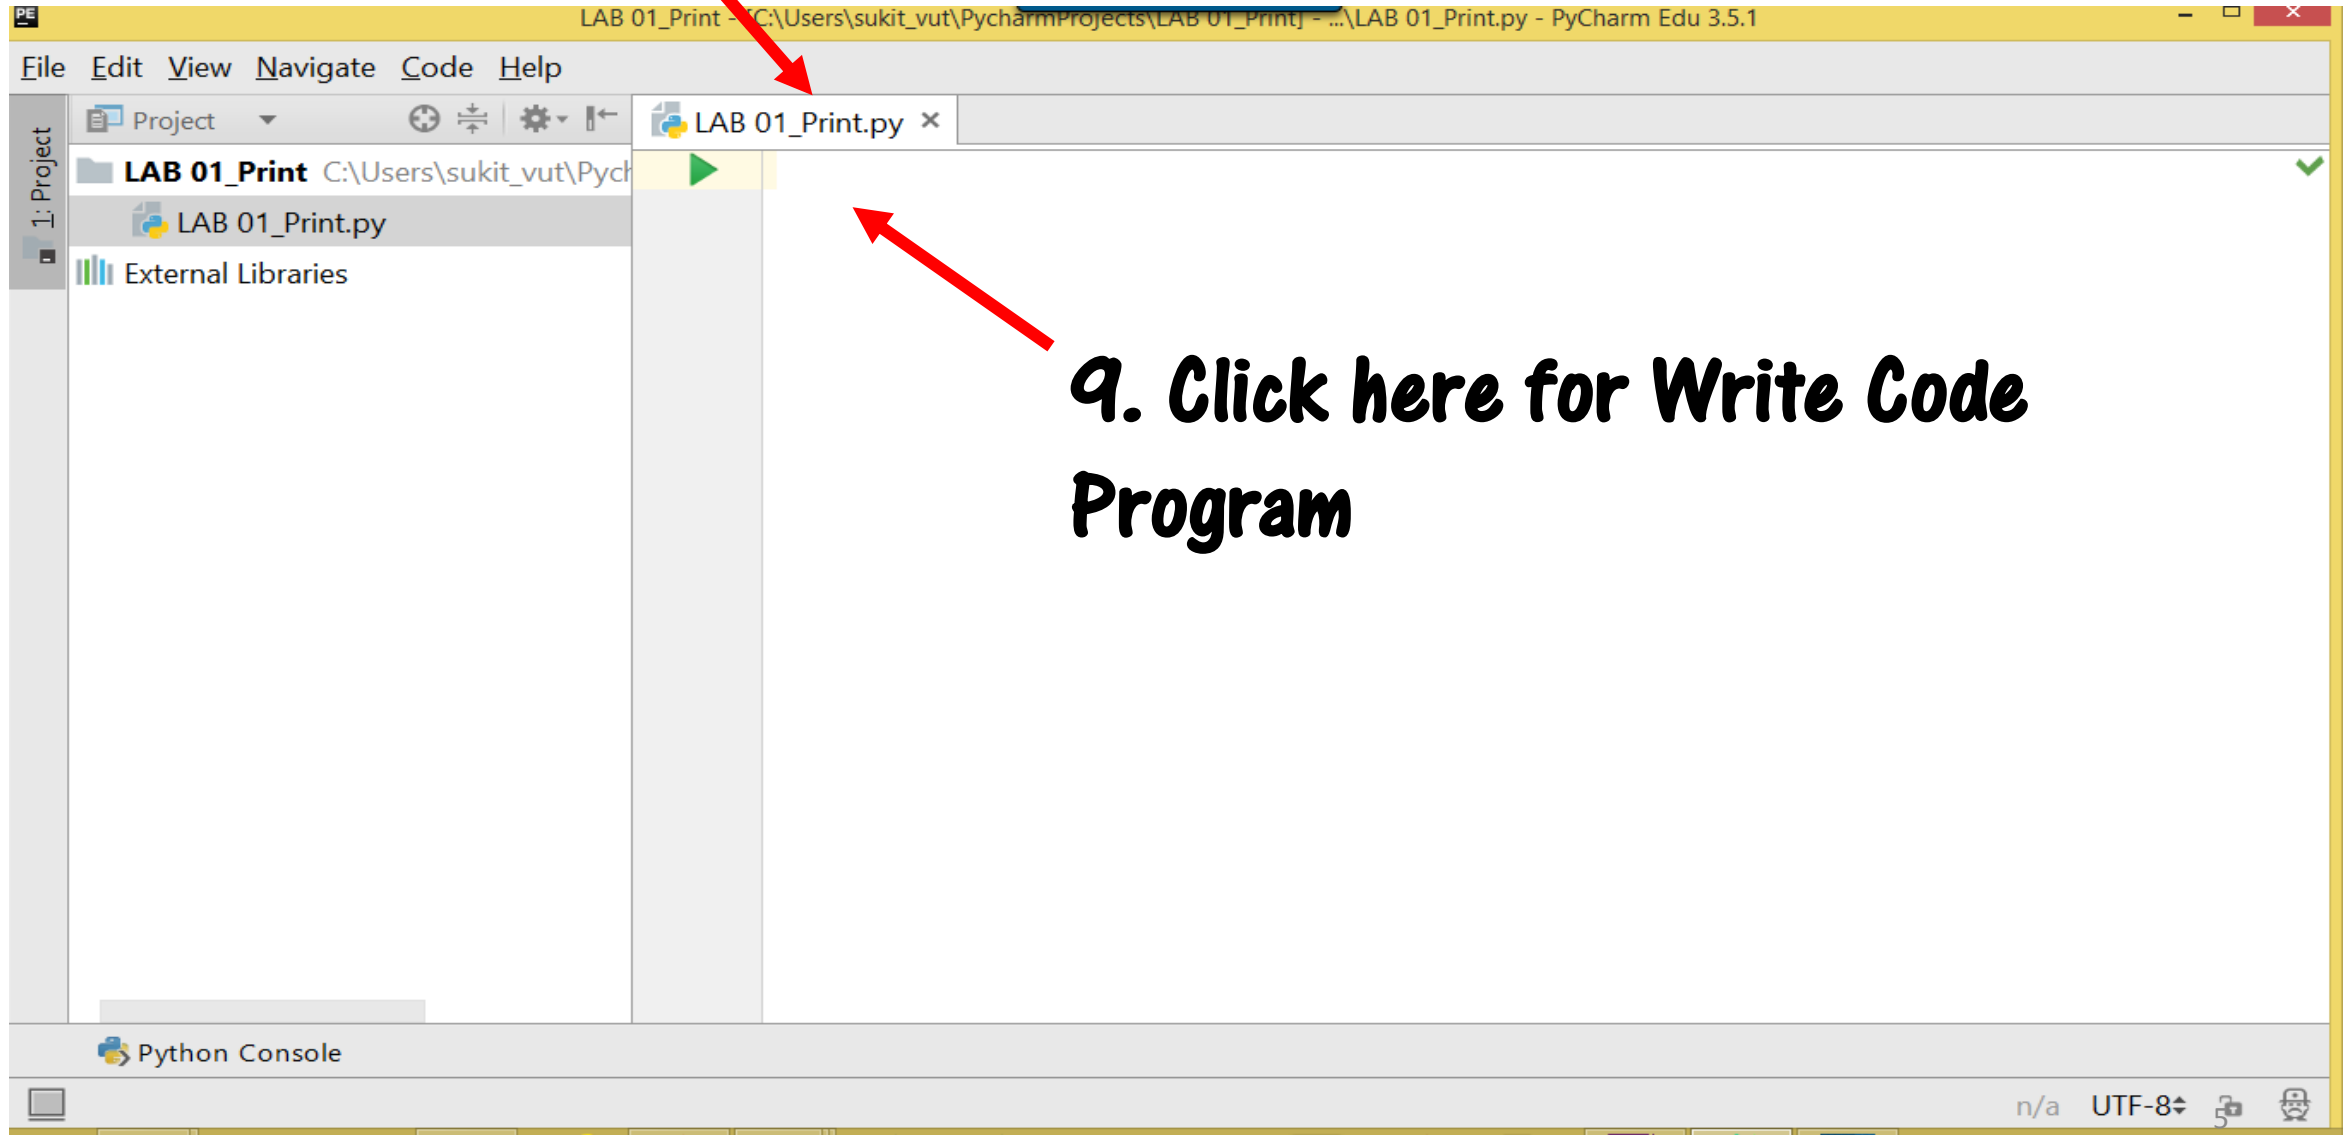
LAB 01_Print - [C:\Users\sukit_vut\PycharmProjects\LAB 01_Print] - ...\LAB 01_Print.py - PyCharm Edu 3.5.1

File Edit View Navigate Code Help

Project

LAB 01_Print.py ×

1: Project

LAB 01_Print C:\Users\sukit_vut\Pych

LAB 01_Print.py

External Libraries

9. Click here for Write Code Program

Python Console

n/a UTF-8